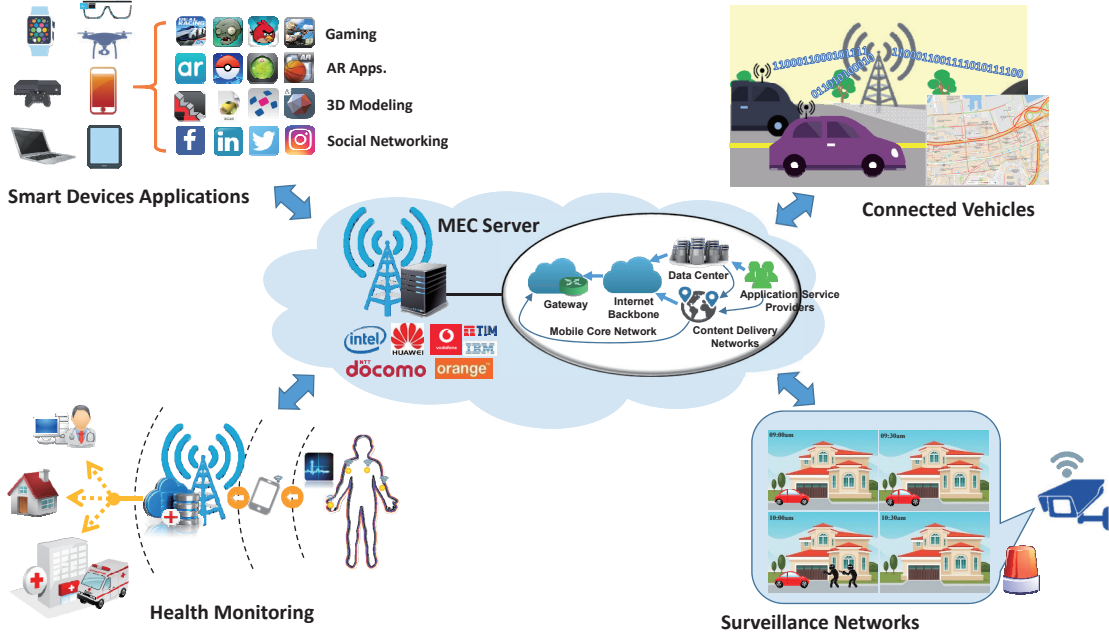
Gaming

AR Apps.

3D Modeling

Social Networking

Smart Devices Applications

110001100010111

0110101000

1100011001111010111100

Connected Vehicles

MEC Server

Data Center

Gateway

Internet Backbone

Application Service Providers

Mobile Core Network

Content Delivery Networks

intel

HUAWEI

vodafone

TIM

IBM

NTT docomo

orange

Health Monitoring

09:00am

09:30am

10:00am

10:30am

Surveillance Networks